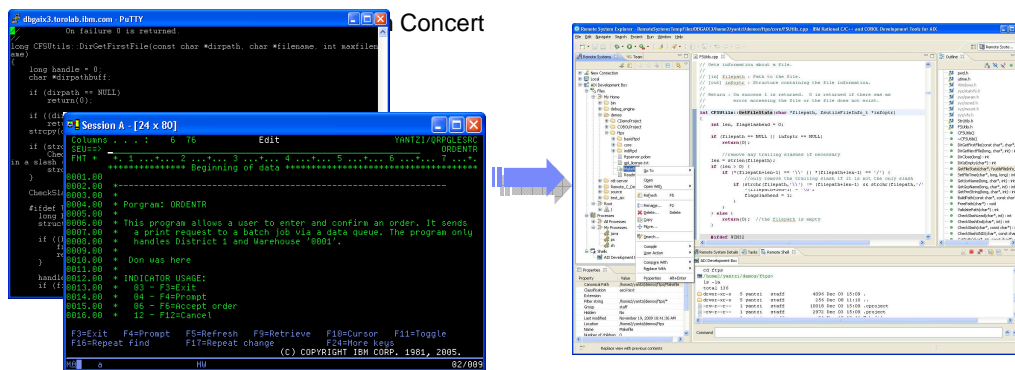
dbgaix3.torolab.ibm.com - PuTTY

Concert

On failure 0 is returned

long CFSUtils::DirGetFirstFile(const char *dirpath, char *filename, int maxfilename)

long handle = 0;
char *dirpathbuff;

if (dirpath == NULL)
return(0);

Session A - [24 x 80]

Columns . . . : 6 76 Edit YANTZI/QRPGLESRC
SEU==> ORDENTR
FMT * *. 1 ...+... 2 ...+... 3 ...+... 4 ...+... 5 ...+... 6 ...+... 7
******************* Beginning of data ****************************
0001.00
0002.00 *-----------------------------------------------------------
0003.00 *
0004.00 * Program: ORDENTR
0005.00 *
0006.00 * This program allows a user to enter and confirm an order. It sends
0007.00 * a print request to a batch job via a data queue. The program only
0008.00 * handles District 1 and Warehouse '0001'.
0009.00 *
0010.00 * Don was here
0011.00 *
0012.00 * INDICATOR USAGE:
0013.00 * 03 - F3=Exit
0014.00 * 04 - F4=Prompt
0015.00 * 06 - F6=Accept order
0016.00 * 12 - F12=Cancel

F3=Exit F4=Prompt F5=Refresh F9=Retrieve F10=Cursor F11=Toggle
F16=Repeat find F17=Repeat change F24=More keys
(C) COPYRIGHT IBM CORP. 1981, 2005.

MA a HW 02/009